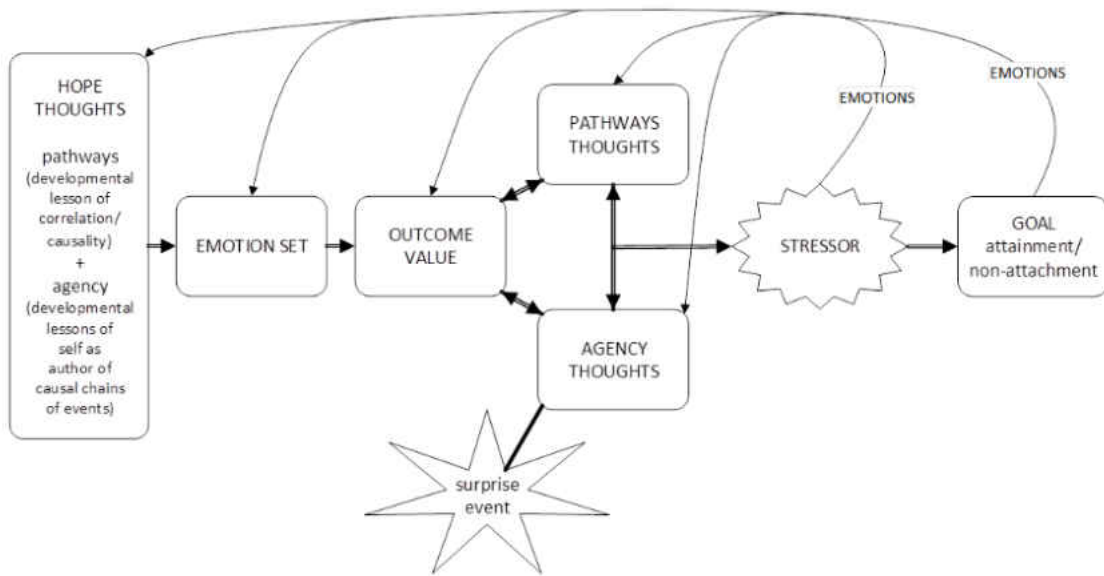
HOPE THOUGHTS

pathways (developmental lesson of correlation/ causality)
+
agency (developmental lessons of self as author of causal chains of events)

EMOTION SET

OUTCOME VALUE

PATHWAYS THOUGHTS

AGENCY THOUGHTS

EMOTIONS

EMOTIONS

STRESSOR

GOAL attainment/ non-attachment

surprise event